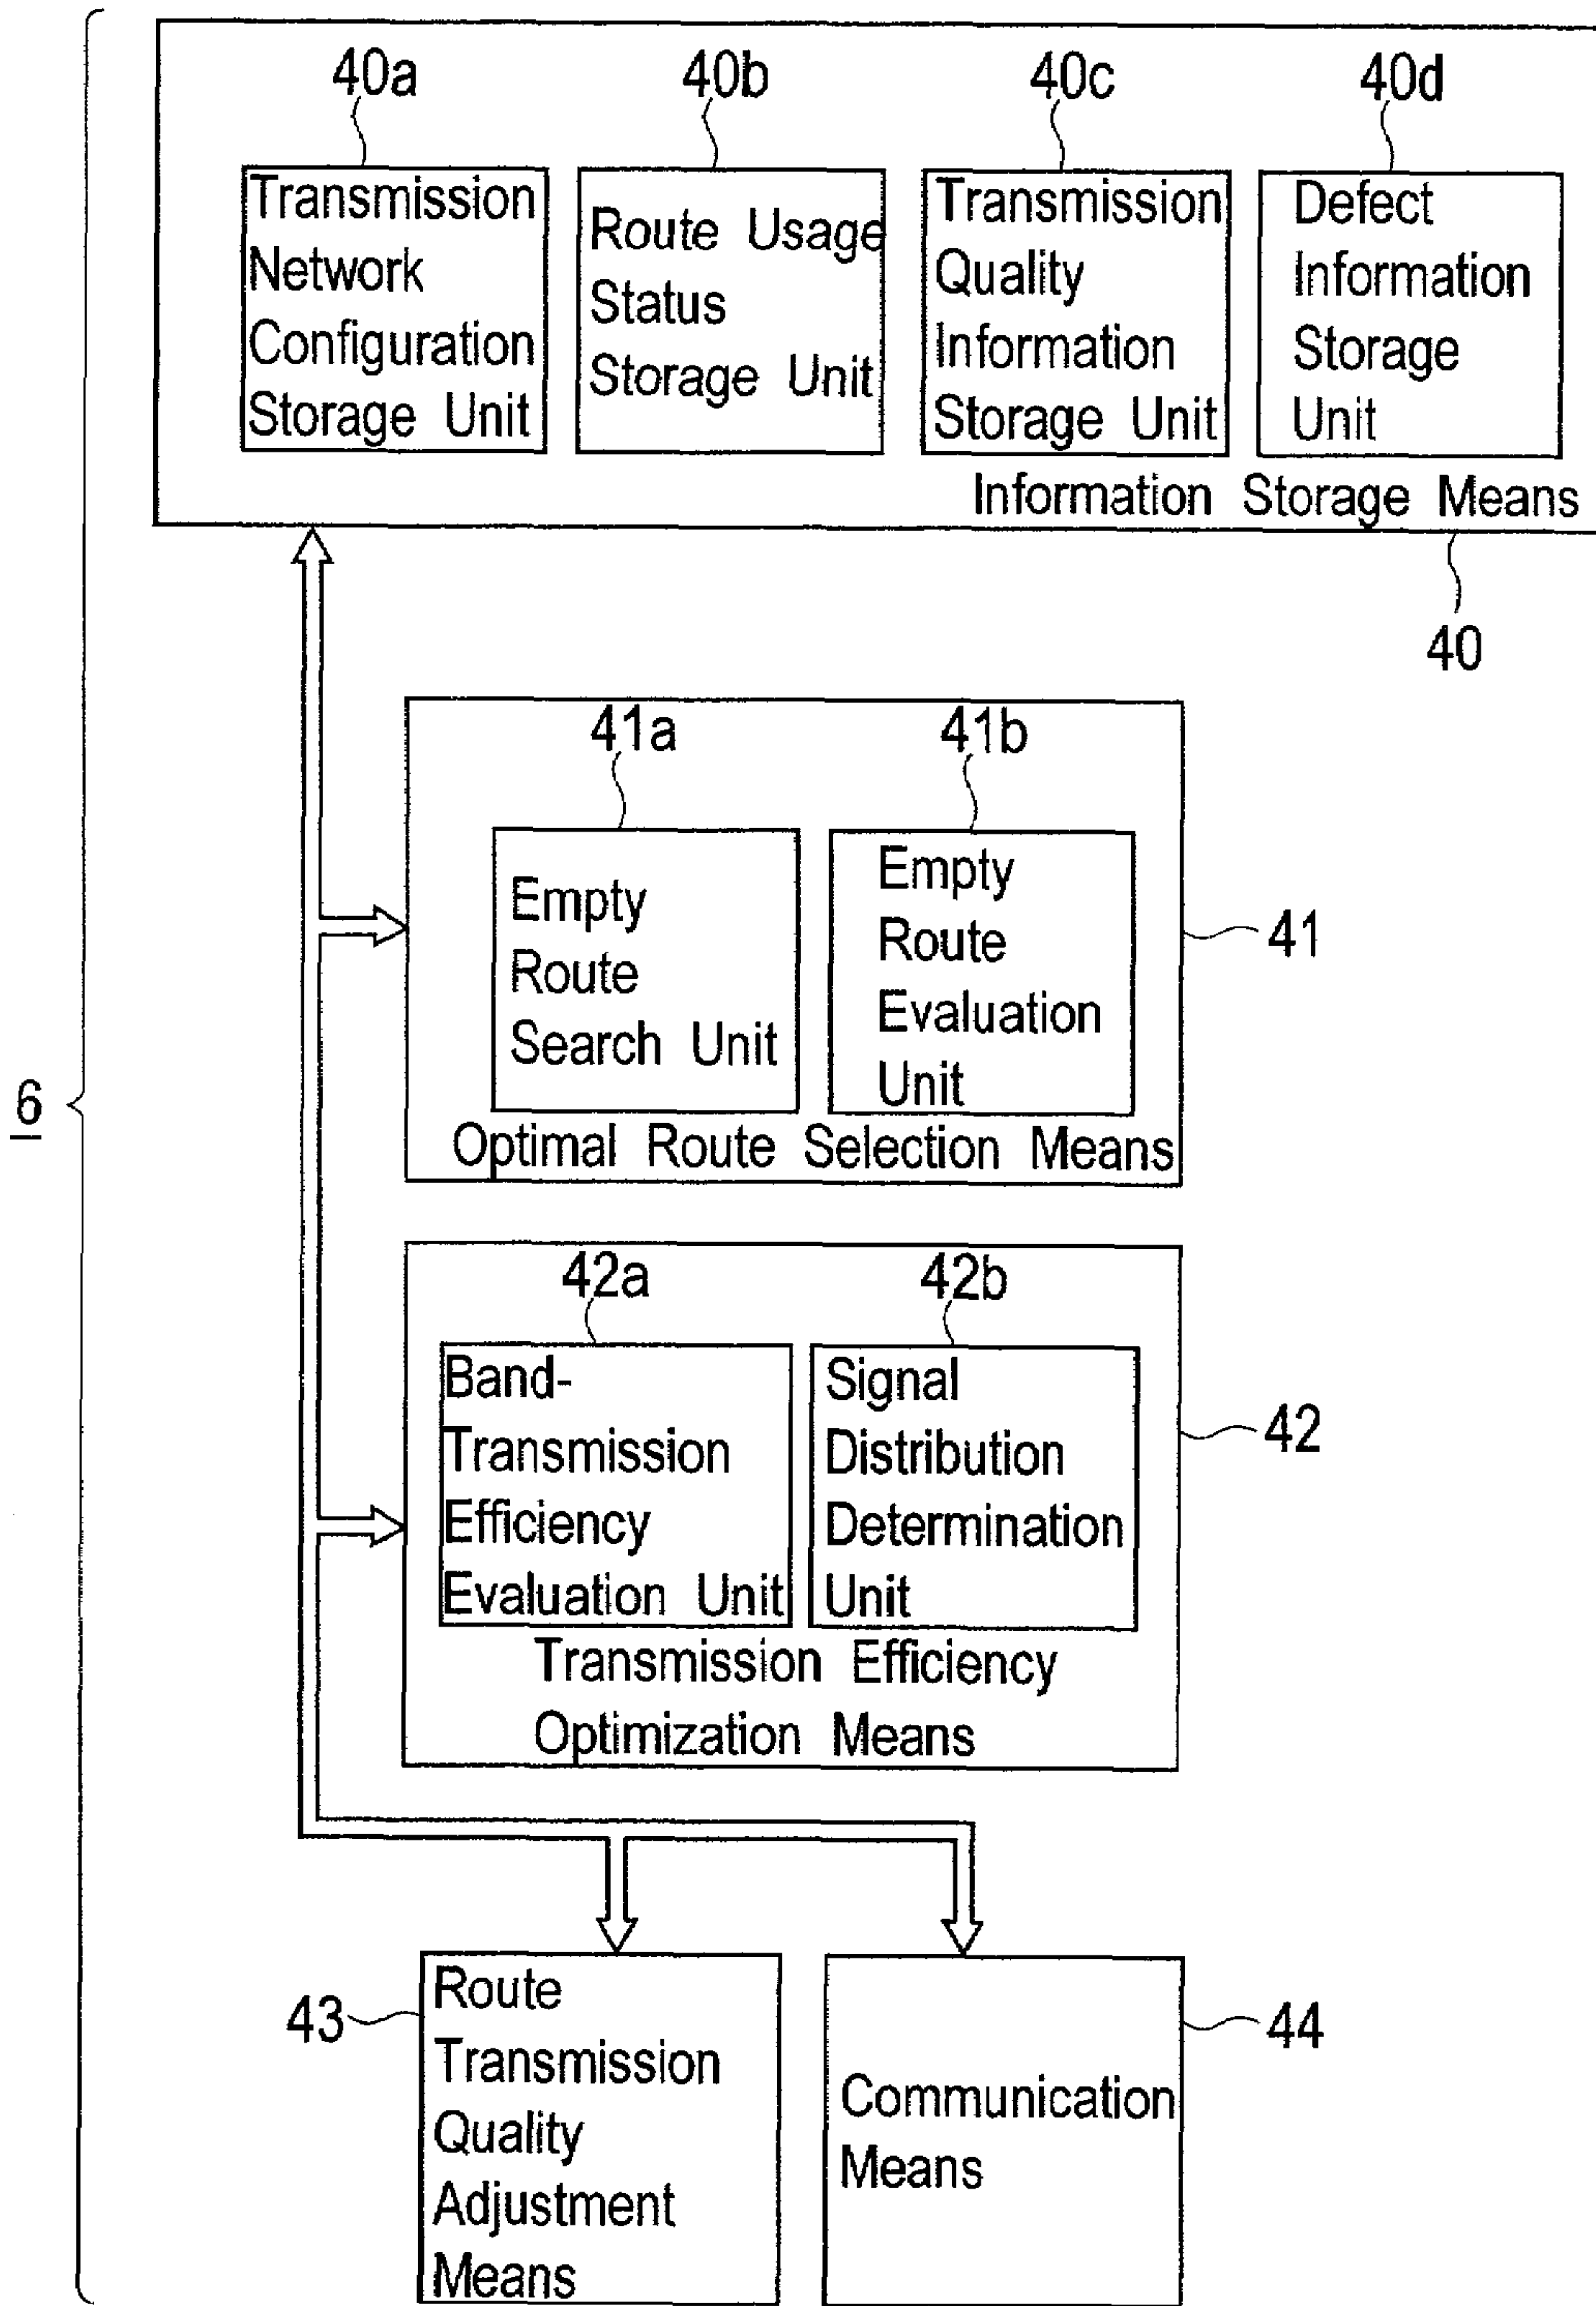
40a
Transmission Network Configuration Storage Unit

40b
Route Usage Status Storage Unit

40c
Transmission Quality Information Storage Unit

40d
Defect Information Storage Unit

Information Storage Means

40

41a
Empty Route Search Unit

41b
Empty Route Evaluation Unit

Optimal Route Selection Means

41

42a
Band-Transmission Efficiency Evaluation Unit

42b
Signal Distribution Determination Unit

Transmission Efficiency Optimization Means

42

6

43
Route Transmission Quality Adjustment Means

44
Communication Means